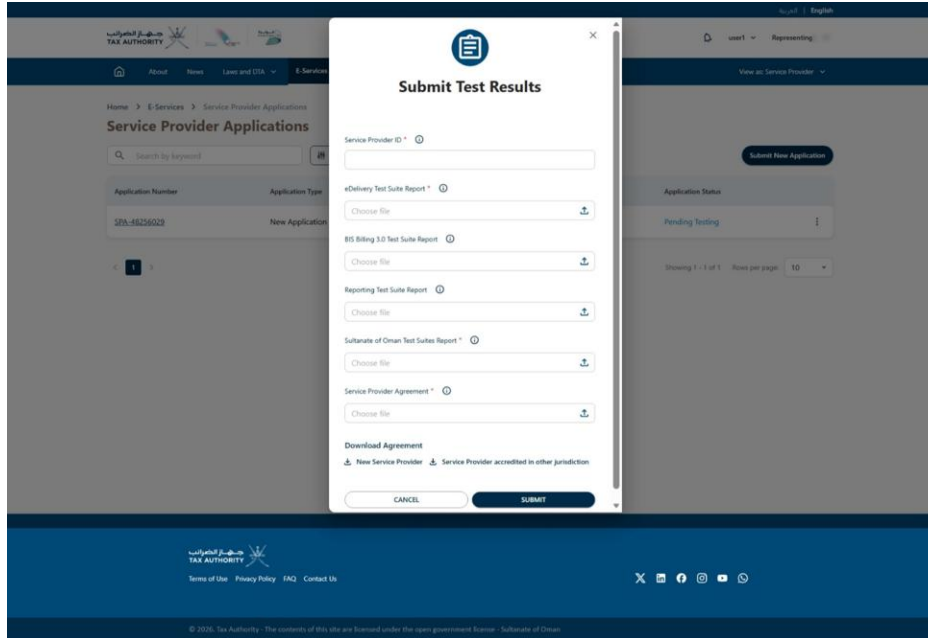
العربية | English

جهاز الضرائب TAX AUTHORITY

user1 Representing

About News Laws and DTA E-Services

View as: Service Provider

Home > E-Services > Service Provider Applications

Service Provider Applications

Search by keyword

Submit New Application

| Application Number | Application Type | Application Status |
|---|---|---|
| SPA-48256029 | New Application | Pending Testing |

1

Showing 1 - 1 of 1 Rows per page: 10

Submit Test Results

Service Provider ID *

eDelivery Test Suite Report *

Choose file

BIS Billing 3.0 Test Suite Report

Choose file

Reporting Test Suite Report

Choose file

Sultanate of Oman Test Suites Report *

Choose file

Service Provider Agreement *

Choose file

Download Agreement

New Service Provider Service Provider accredited in other jurisdiction

CANCEL SUBMIT

جهاز الضرائب TAX AUTHORITY

Terms of Use Privacy Policy FAQ Contact Us

© 2026, Tax Authority - The contents of this site are licensed under the open government license - Sultanate of Oman